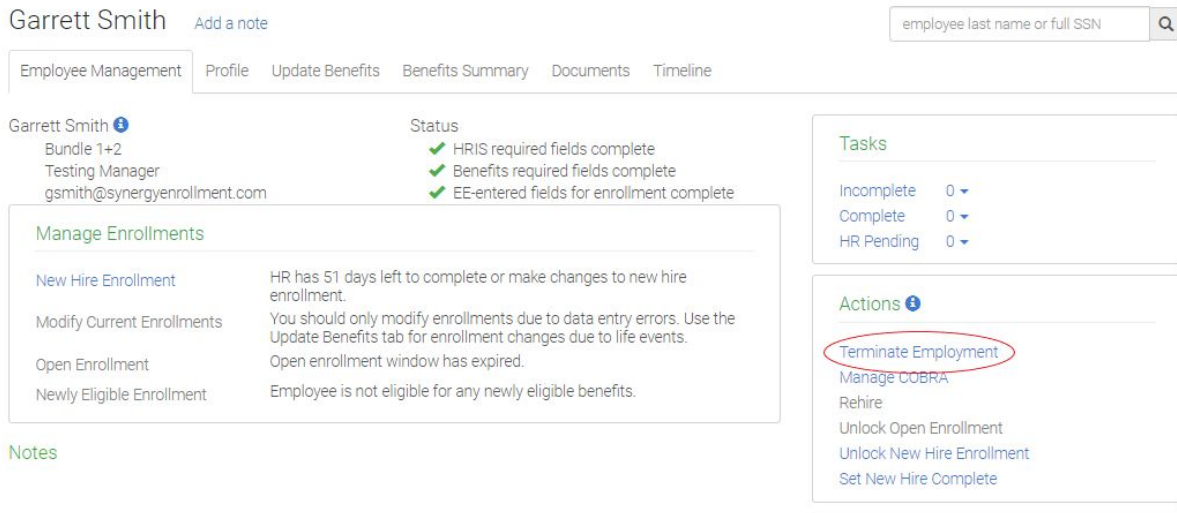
Garrett Smith Add a note

employee last name or full SSN

Employee Management Profile Update Benefits Benefits Summary Documents Timeline

Garrett Smith
Bundle 1+2
Testing Manager
gsmith@synergyenrollment.com

Status
HRIS required fields complete
Benefits required fields complete
EE-entered fields for enrollment complete

Manage Enrollments

| | |
|---|---|
| New Hire Enrollment | HR has 51 days left to complete or make changes to new hire enrollment. |
| Modify Current Enrollments | You should only modify enrollments due to data entry errors. Use the Update Benefits tab for enrollment changes due to life events. |
| Open Enrollment | Open enrollment window has expired. |
| Newly Eligible Enrollment | Employee is not eligible for any newly eligible benefits. |

Notes

Tasks

Incomplete 0
Complete 0
HR Pending 0

Actions

Terminate Employment
Manage COBRA
Rehire
Unlock Open Enrollment
Unlock New Hire Enrollment
Set New Hire Complete